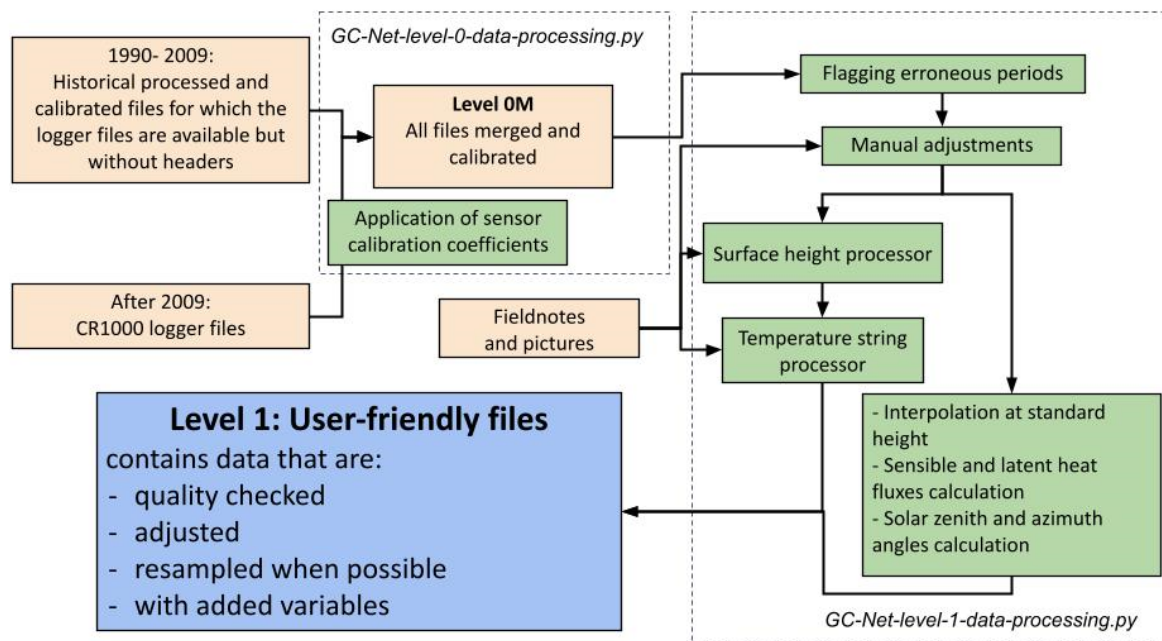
1990- 2009:
Historical processed and calibrated files for which the logger files are available but without headers

GC-Net-level-0-data-processing.py

Level 0M
All files merged and calibrated

Application of sensor calibration coefficients

After 2009:
CR1000 logger files

Flagging erroneous periods

Manual adjustments

Surface height processor

Fieldnotes and pictures

Temperature string processor

- Interpolation at standard height
- Sensible and latent heat fluxes calculation
- Solar zenith and azimuth angles calculation

Level 1: User-friendly files
contains data that are:
- quality checked
- adjusted
- resampled when possible
- with added variables

GC-Net-level-1-data-processing.py